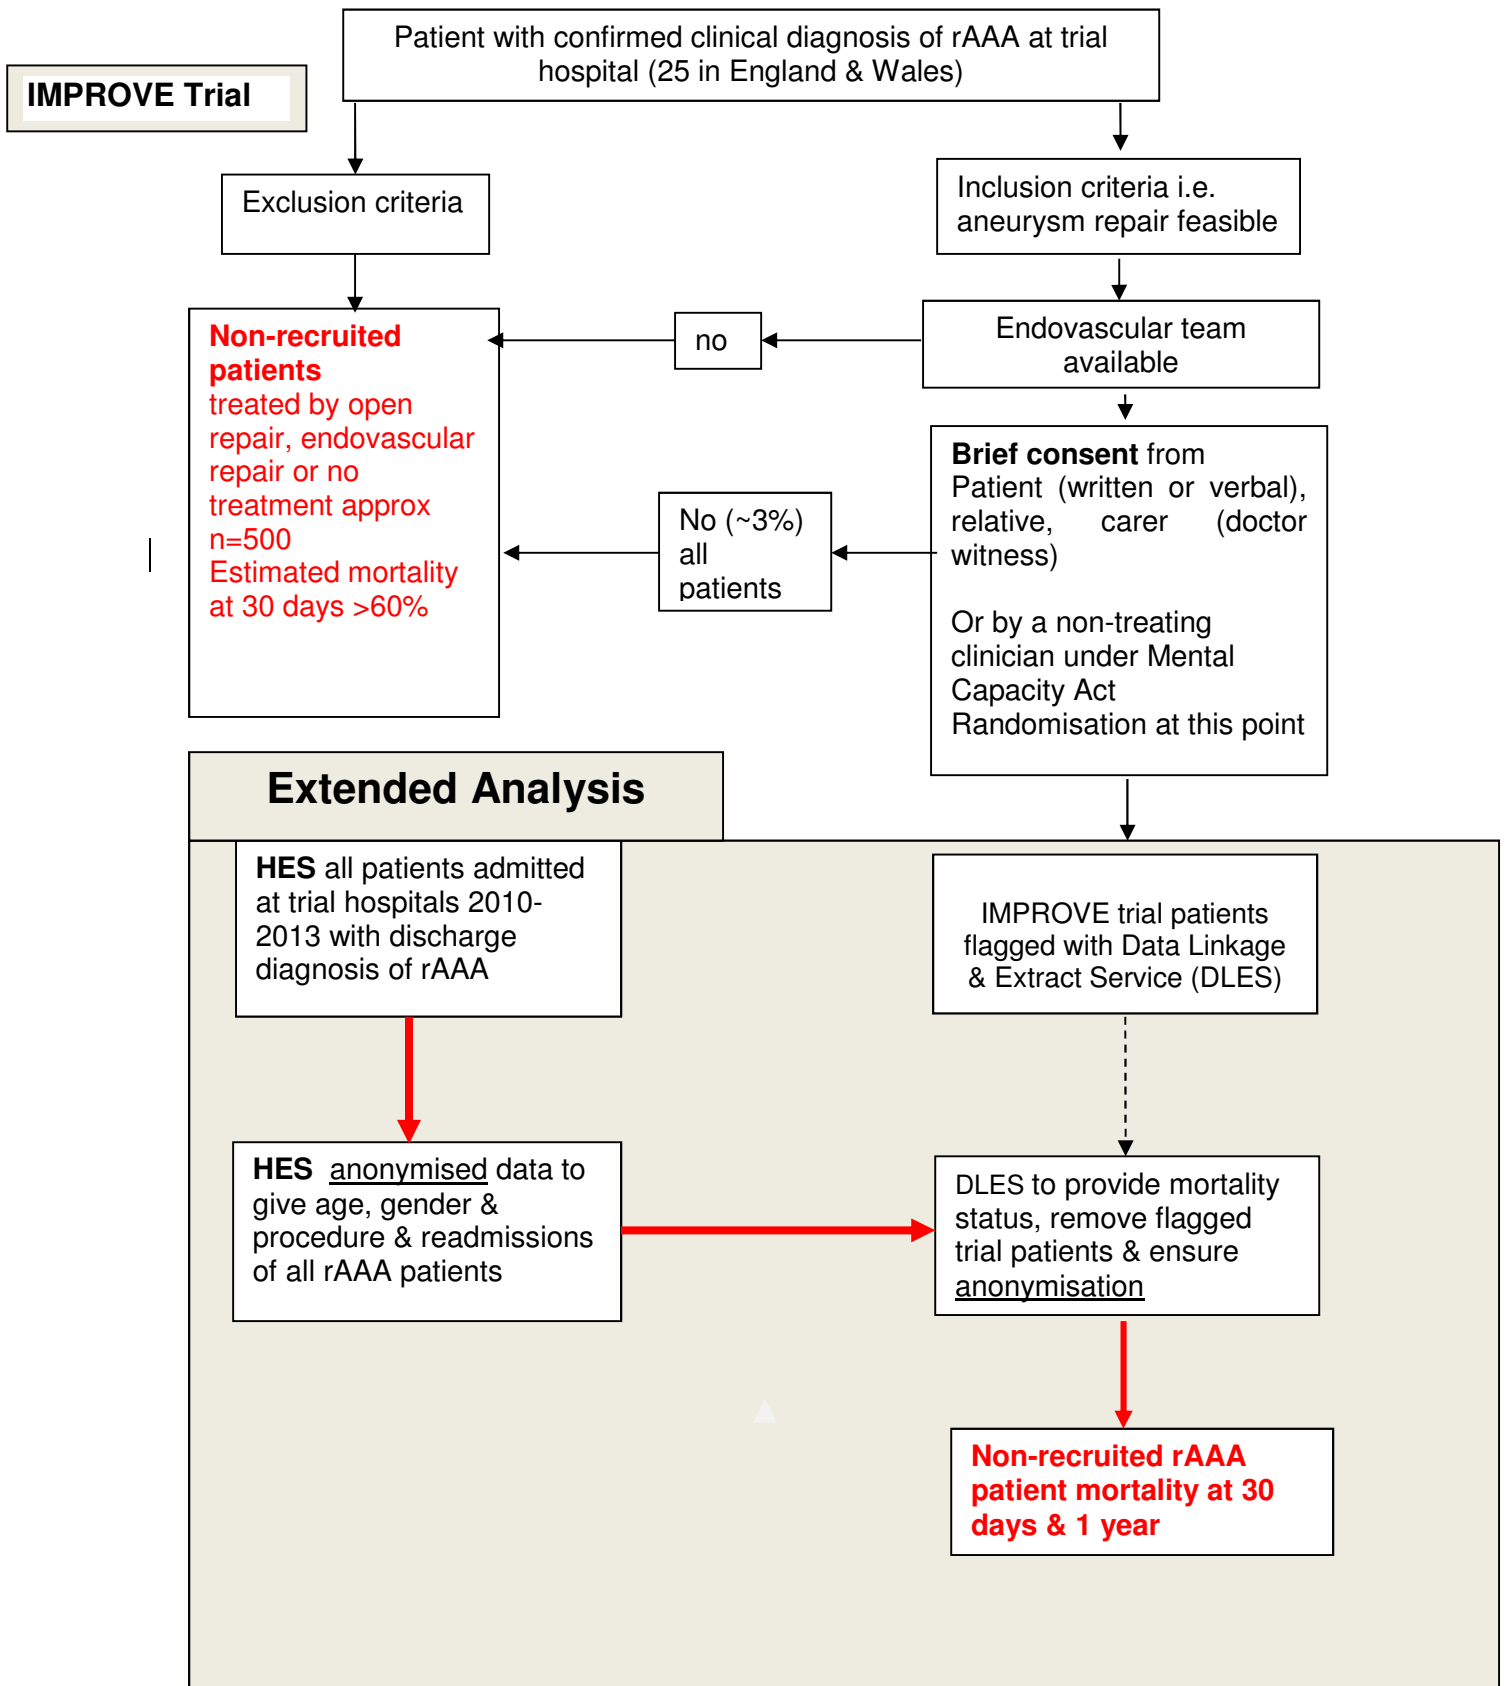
IMPROVE Trial

Patient with confirmed clinical diagnosis of rAAA at trial hospital (25 in England & Wales)

Exclusion criteria

Inclusion criteria i.e. aneurysm repair feasible

Non-recruited patients treated by open repair, endovascular repair or no treatment approx n=500 Estimated mortality at 30 days >60%

no

Endovascular team available

No (~3%) all patients

Brief consent from Patient (written or verbal), relative, carer (doctor witness)

Or by a non-treating clinician under Mental Capacity Act Randomisation at this point

Extended Analysis

HES all patients admitted at trial hospitals 2010-2013 with discharge diagnosis of rAAA

IMPROVE trial patients flagged with Data Linkage & Extract Service (DLES)

HES anonymised data to give age, gender & procedure & readmissions of all rAAA patients

DLES to provide mortality status, remove flagged trial patients & ensure anonymisation

Non-recruited rAAA patient mortality at 30 days & 1 year